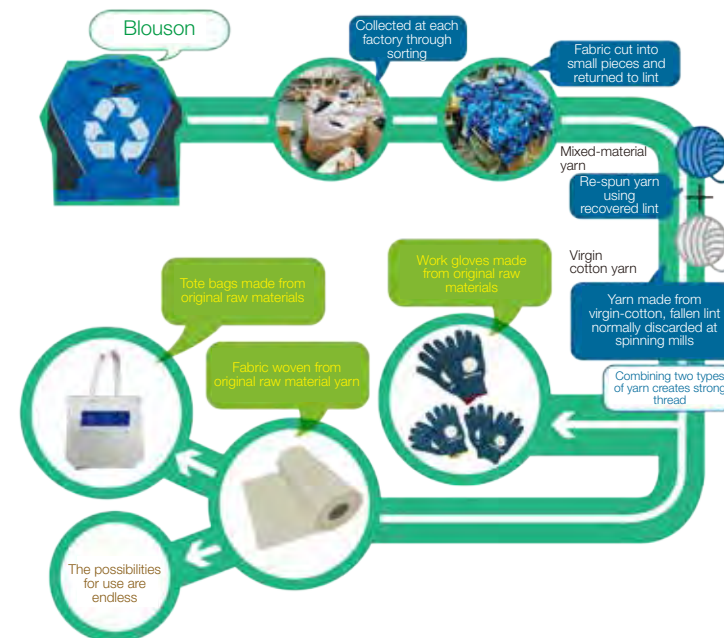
Blouson

Collected at each factory through sorting

Fabric cut into small pieces and returned to lint

Mixed-material yarn

Re-spun yarn using recovered lint

Virgin cotton yarn

Yarn made from virgin-cotton, fallen lint normally discarded at spinning mills

Combining two types of yarn creates strong thread

Work gloves made from original raw materials

Tote bags made from original raw materials

Fabric woven from original raw material yarn

The possibilities for use are endless